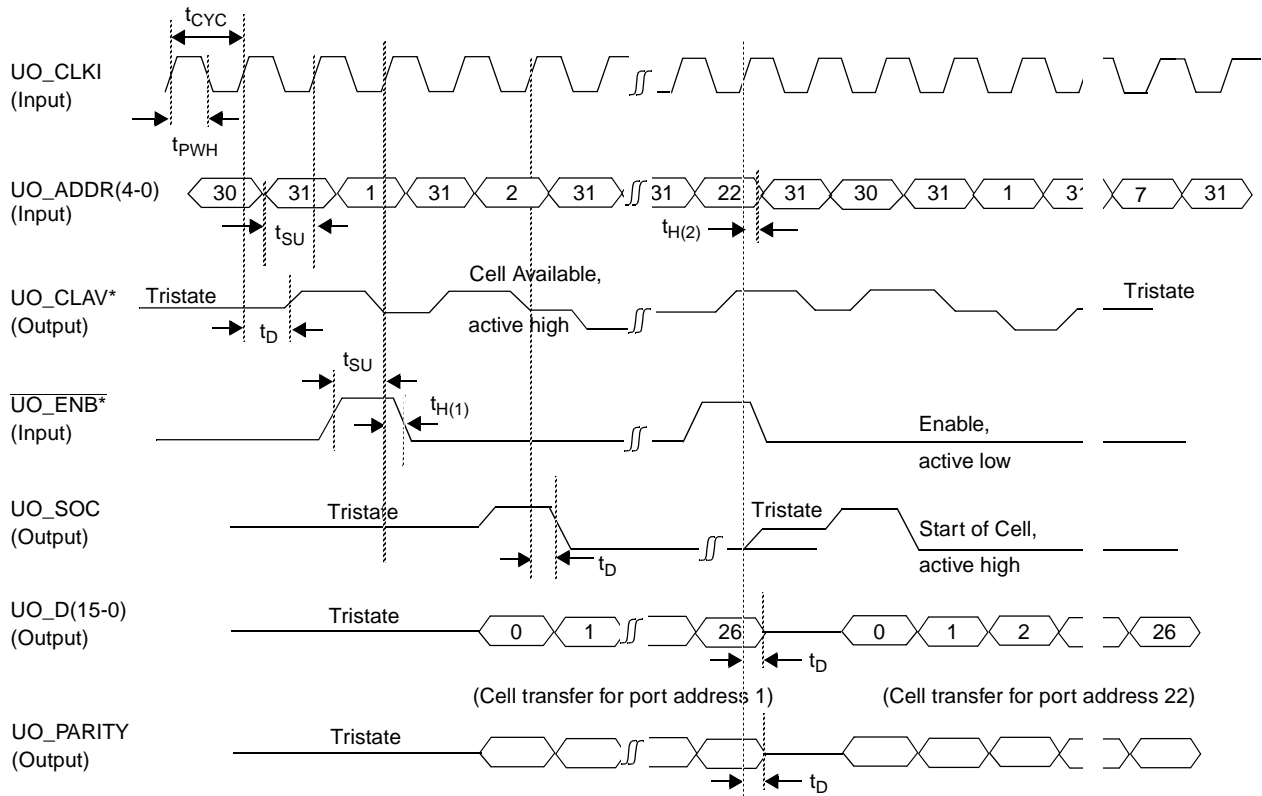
$t_{CYC}$

UO_CLKI
(Input)

$t_{PWH}$

UO_ADDR(4-0)
(Input)

30 31 1 31 2 31 31 22 31 30 31 1 31 7 31

$t_{SU}$

$t_{H(2)}$

UO_CLAV*
(Output)

Tristate

Cell Available,

active high

Tristate

$t_D$

$t_{SU}$

$\overline{UO\_ENB^*}$
(Input)

$t_{H(1)}$

Enable,

active low

UO_SOC
(Output)

Tristate

Tristate

Start of Cell,

active high

$t_D$

UO_D(15-0)
(Output)

Tristate

0 1 26 0 1 2 26

$t_D$

(Cell transfer for port address 1)

(Cell transfer for port address 22)

UO_PARITY
(Output)

Tristate

$t_D$